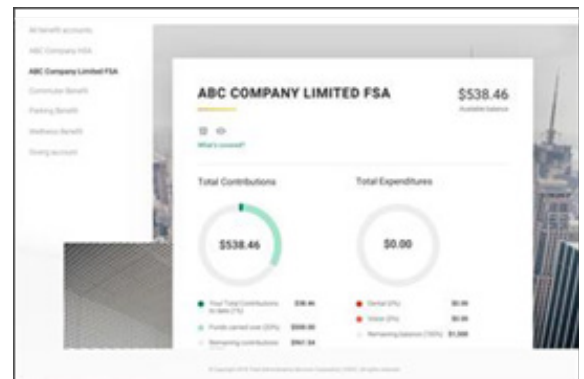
All benefit accounts
ABC Company HSA
ABC Company Limited FSA
Commuter Benefit
Parking Benefit
Wellness Benefit
Giving account

ABC COMPANY LIMITED FSA
$538.46
Available balance

What's covered?

Total Contributions

$538.46

Your Total Contributions to date (7%) $38.46
Funds carried over (33%) $500.00
Remaining contributions $961.54

Total Expenditures

$0.00

Dental (0%) $0.00
Vision (0%) $0.00
Remaining balance (100%) $1,500

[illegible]